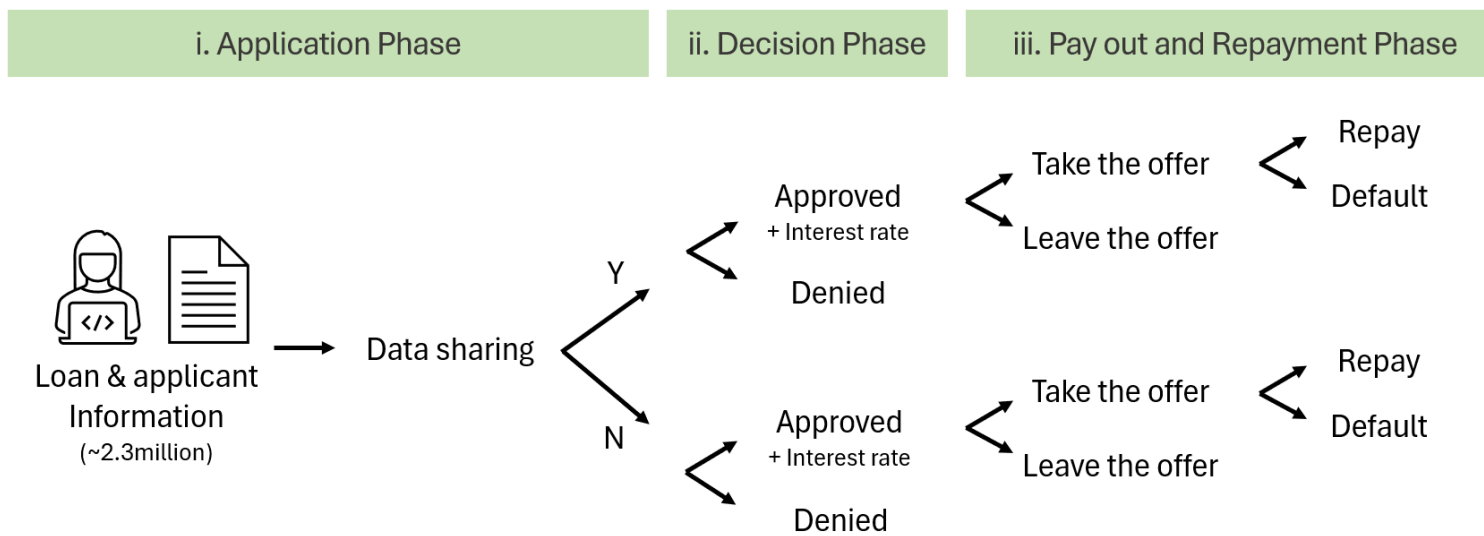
i. Application Phase

ii. Decision Phase

iii. Pay out and Repayment Phase

Loan & applicant Information
(~2.3million)

Data sharing

Y

N

Approved
+ Interest rate

Denied

Take the offer

Leave the offer

Repay

Default

Approved
+ Interest rate

Denied

Take the offer

Leave the offer

Repay

Default